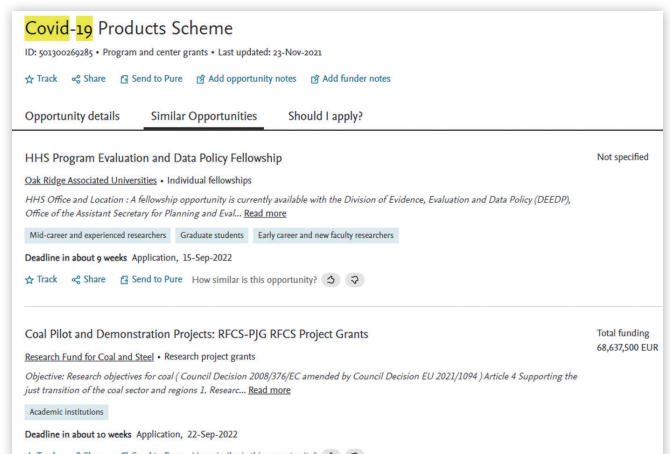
Covid-19 Products Scheme

ID: 501300269285 • Program and center grants • Last updated: 23-Nov-2021

Track Share Send to Pure Add opportunity notes Add funder notes

Opportunity details Similar Opportunities Should I apply?

HHS Program Evaluation and Data Policy Fellowship

Not specified

Oak Ridge Associated Universities • Individual fellowships

HHS Office and Location : A fellowship opportunity is currently available with the Division of Evidence, Evaluation and Data Policy (DEEDP), Office of the Assistant Secretary for Planning and Eval... Read more

Mid-career and experienced researchers Graduate students Early career and new faculty researchers

Deadline in about 9 weeks Application, 15-Sep-2022

Track Share Send to Pure How similar is this opportunity?

Coal Pilot and Demonstration Projects: RFCS-PJG RFCS Project Grants

Total funding
68,637,500 EUR

Research Fund for Coal and Steel • Research project grants

Objective: Research objectives for coal ( Council Decision 2008/376/EC amended by Council Decision EU 2021/1094 ) Article 4 Supporting the just transition of the coal sector and regions 1. Researc... Read more

Academic institutions

Deadline in about 10 weeks Application, 22-Sep-2022

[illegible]